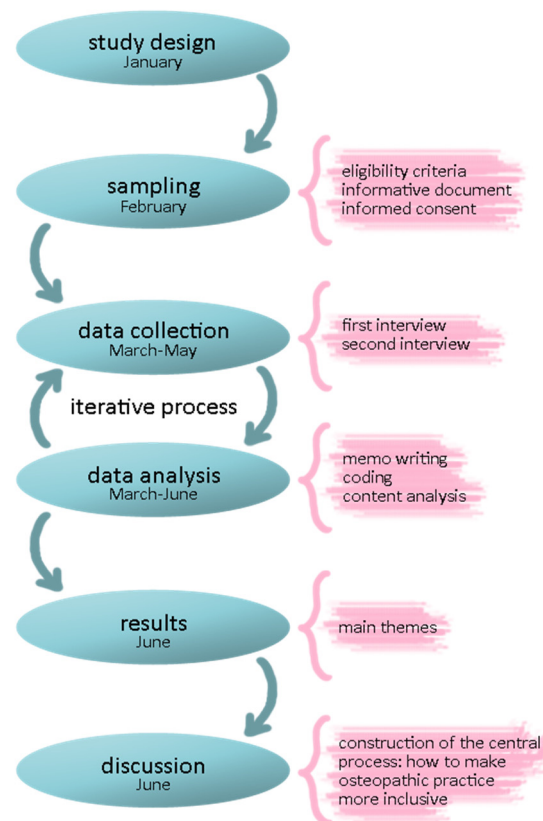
study design
January

sampling
February

eligibility criteria
informative document
informed consent

data collection
March-May

first interview
second interview

iterative process

data analysis
March-June

memo writing
coding
content analysis

results
June

main themes

discussion
June

construction of the central process: how to make osteopathic practice more inclusive